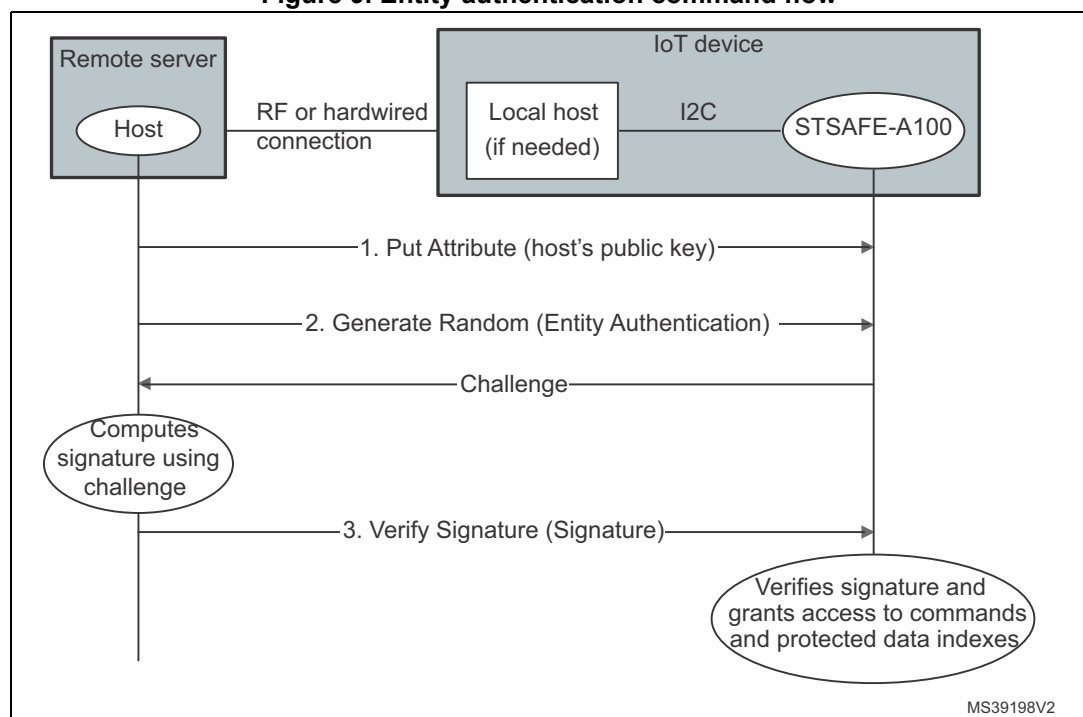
Figure 9. Entity authentication command flow

Remote server

Host

RF or hardwired connection

IoT device

Local host (if needed)

I2C

STSAFE-A100

1. Put Attribute (host's public key)

2. Generate Random (Entity Authentication)

Challenge

Computes signature using challenge

3. Verify Signature (Signature)

Verifies signature and grants access to commands and protected data indexes

MS39198V2